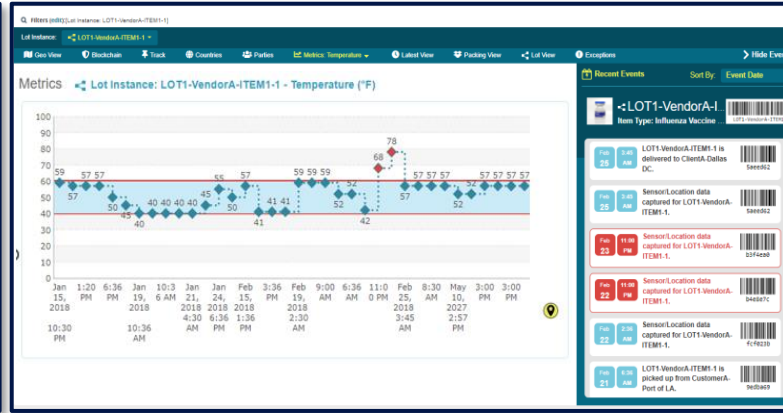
Filters (edit): [Lot Instance: LOT1-VendorA-ITEM1-1]

Lot Instance: LOT1-VendorA-ITEM1-1

Geo View | Blockchain | Track | Countries | Parties | Metrics: Temperature | Latest View | Packing View | Lot View | Exceptions | Hide Events

Metrics Lot Instance: LOT1-VendorA-ITEM1-1 - Temperature (°F)

100
90
80
70
60
50
40
30
20
10
0

59 57 57 57 50 45 40 40 40 40 40 45 55 50 57 41 41 41 59 59 59 52 52 42 68 78 57 57 57 57 57 52 52 57 57 57 57

Jan 15, 2018 10:30 PM | 1:20 PM | 6:36 PM | Jan 19, 2018 10:36 AM | 10:3 6 AM | Jan 24, 2018 4:30 PM | Jan 24, 2018 6:36 PM | Feb 15, 2018 1:36 PM | 3:36 PM | Feb 19, 2018 2:30 AM | 9:00 AM | 6:36 AM | 11:0 0 PM | Feb 25, 2018 3:45 AM | 8:30 AM | May 10, 2027 2:57 PM | 1:30 PM | 3:00 PM

Recent Events Sort By: Event Date

LOT1-VendorA-I...
Item Type: Influenza Vaccine
LOT1-VendorA-ITEM

Feb 25 3:40 AM LOT1-VendorA-ITEM1-1 is delivered to ClientA-Dallas DC. 5aeed62

Feb 25 3:40 AM Sensor/Location data captured for LOT1-VendorA-ITEM1-1. 5aeed62

Feb 23 11:00 PM Sensor/Location data captured for LOT1-VendorA-ITEM1-1. b3f4ea0

Feb 22 11:00 PM Sensor/Location data captured for LOT1-VendorA-ITEM1-1. b4e8b7c

Feb 22 2:30 AM Sensor/Location data captured for LOT1-VendorA-ITEM1-1. fcf823b

Feb 21 6:30 AM LOT1-VendorA-ITEM1-1 is picked up from CustomerA-Port of LA. 9edba69